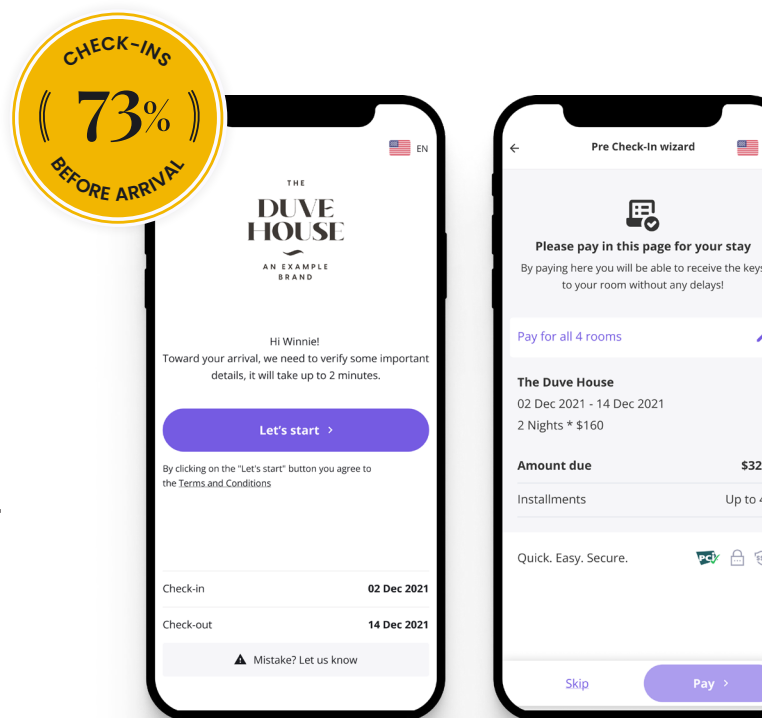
CHECK-INS
73%
BEFORE ARRIVAL

EN

THE
DUVE HOUSE
AN EXAMPLE BRAND

Hi Winnie!
Toward your arrival, we need to verify some important details, it will take up to 2 minutes.

Let's start >

By clicking on the "Let's start" button you agree to the Terms and Conditions

| Check-in | 02 Dec 2021 |
|---|---|
| Check-out | 14 Dec 2021 |

Mistake? Let us know

Pre Check-In wizard

Please pay in this page for your stay
By paying here you will be able to receive the keys to your room without any delays!

Pay for all 4 rooms

The Duve House
02 Dec 2021 - 14 Dec 2021
2 Nights * $160

| Amount due | $32 |
|---|---|
| Installments | Up to 4 |

Quick. Easy. Secure.

Skip
Pay >